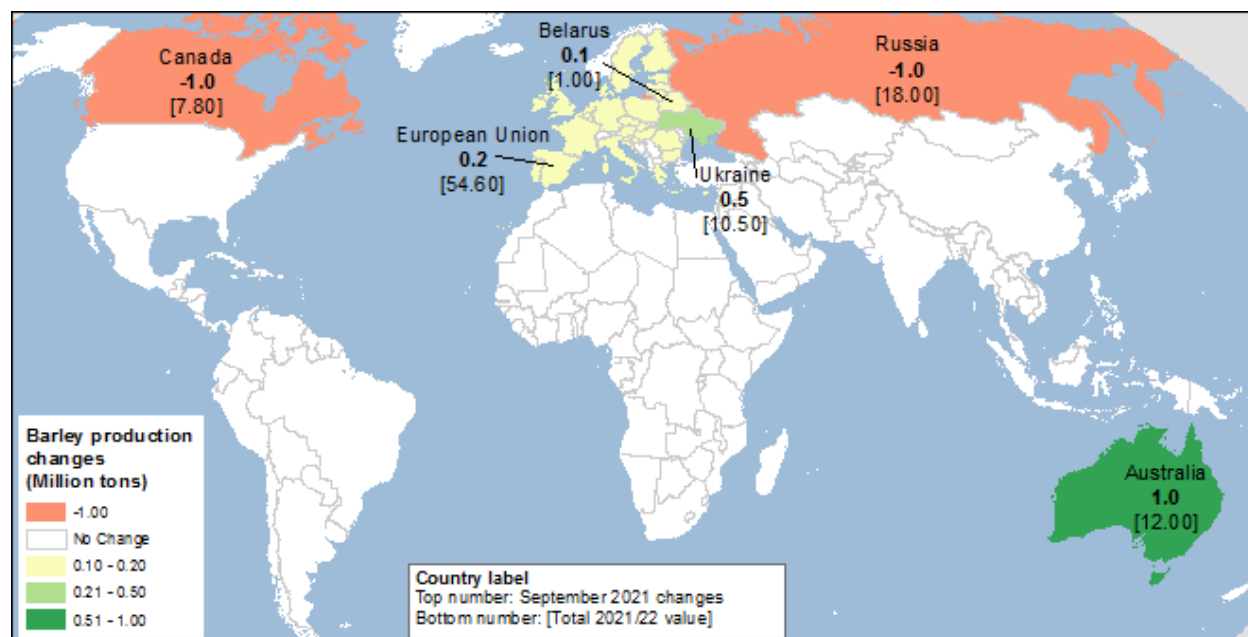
Canada
-1.0
[7.80]

Belarus
0.1
[1.00]

Russia
-1.0
[18.00]

European Union
0.2
[54.60]

Ukraine
0.5
[10.50]

Australia
1.0
[12.00]

Barley production changes (Million tons)
-1.00
No Change
0.10 - 0.20
0.21 - 0.50
0.51 - 1.00

Country label
Top number: September 2021 changes
Bottom number: [Total 2021/22 value]